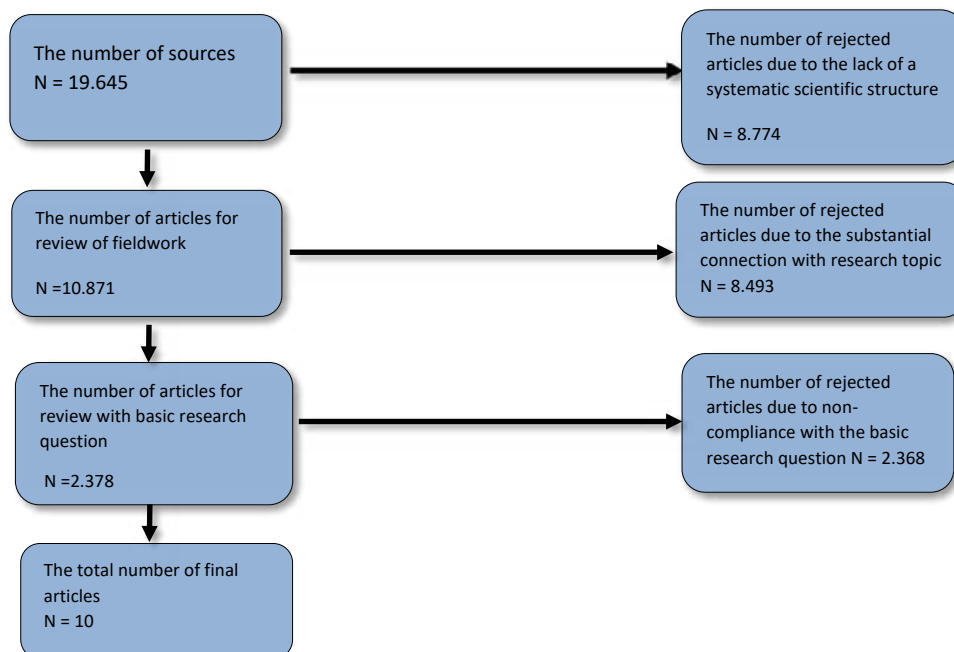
The number of sources
N = 19.645

The number of rejected articles due to the lack of a systematic scientific structure

N = 8.774

The number of articles for review of fieldwork

N =10.871

The number of rejected articles due to the substantial connection with research topic
N = 8.493

The number of articles for review with basic research question

N =2.378

The number of rejected articles due to non-compliance with the basic research question N = 2.368

The total number of final articles
N = 10